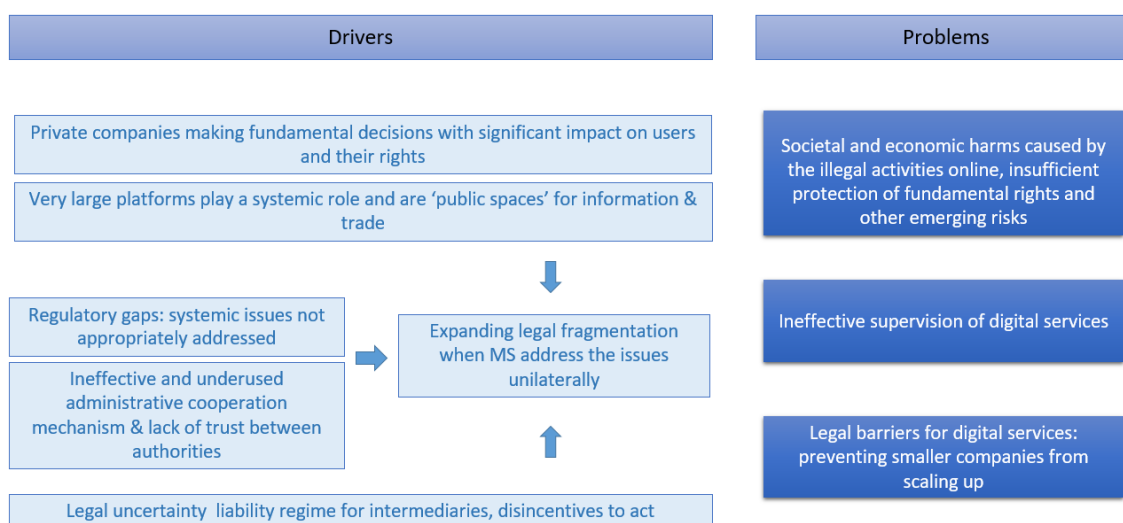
Drivers

Problems

Private companies making fundamental decisions with significant impact on users and their rights

Very large platforms play a systemic role and are 'public spaces' for information & trade

Regulatory gaps: systemic issues not appropriately addressed

Ineffective and underused administrative cooperation mechanism & lack of trust between authorities

Expanding legal fragmentation when MS address the issues unilaterally

Legal uncertainty liability regime for intermediaries, disincentives to act

Societal and economic harms caused by the illegal activities online, insufficient protection of fundamental rights and other emerging risks

Ineffective supervision of digital services

Legal barriers for digital services: preventing smaller companies from scaling up